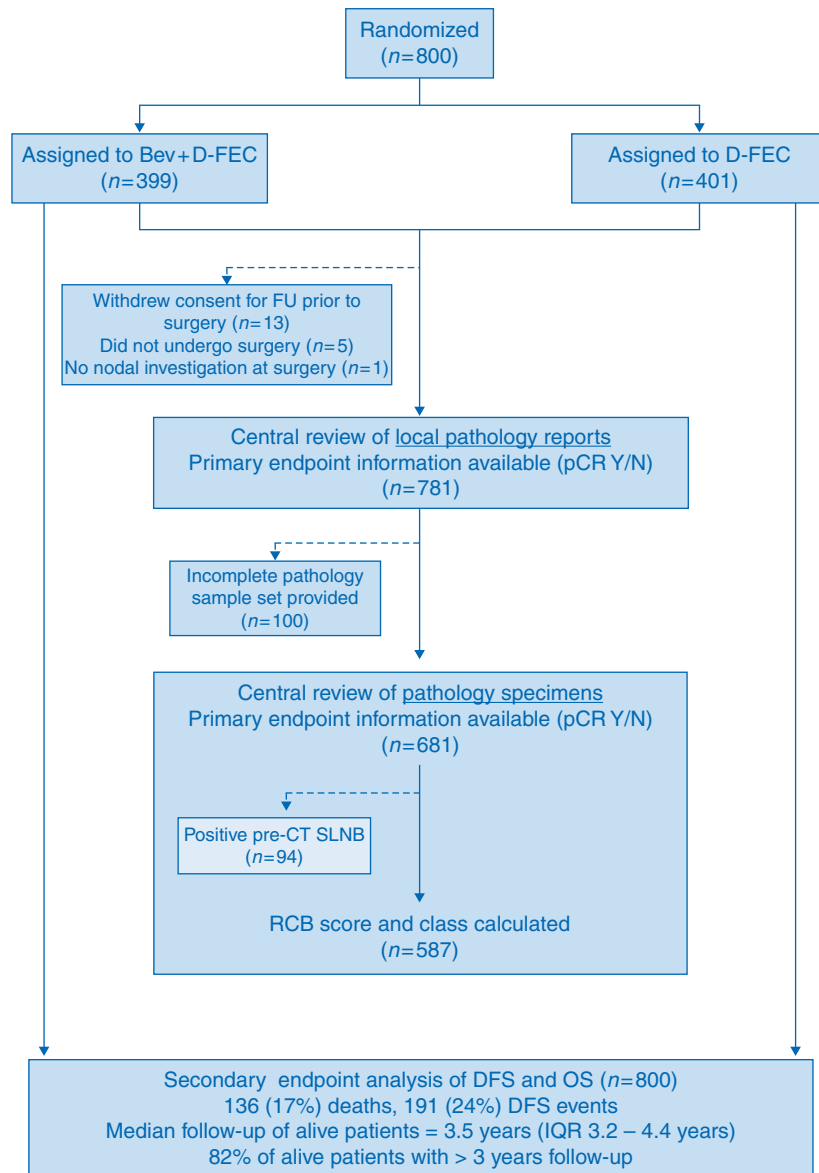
Randomized
($n$=800)

Assigned to Bev+D-FEC
($n$=399)

Assigned to D-FEC
($n$=401)

Withdrew consent for FU prior to surgery ($n$=13)
Did not undergo surgery ($n$=5)
No nodal investigation at surgery ($n$=1)

Central review of local pathology reports
Primary endpoint information available (pCR Y/N)
($n$=781)

Incomplete pathology sample set provided
($n$=100)

Central review of pathology specimens
Primary endpoint information available (pCR Y/N)
($n$=681)

Positive pre-CT SLNB
($n$=94)

RCB score and class calculated
($n$=587)

Secondary endpoint analysis of DFS and OS ($n$=800)
136 (17%) deaths, 191 (24%) DFS events
Median follow-up of alive patients = 3.5 years (IQR 3.2 – 4.4 years)
82% of alive patients with > 3 years follow-up